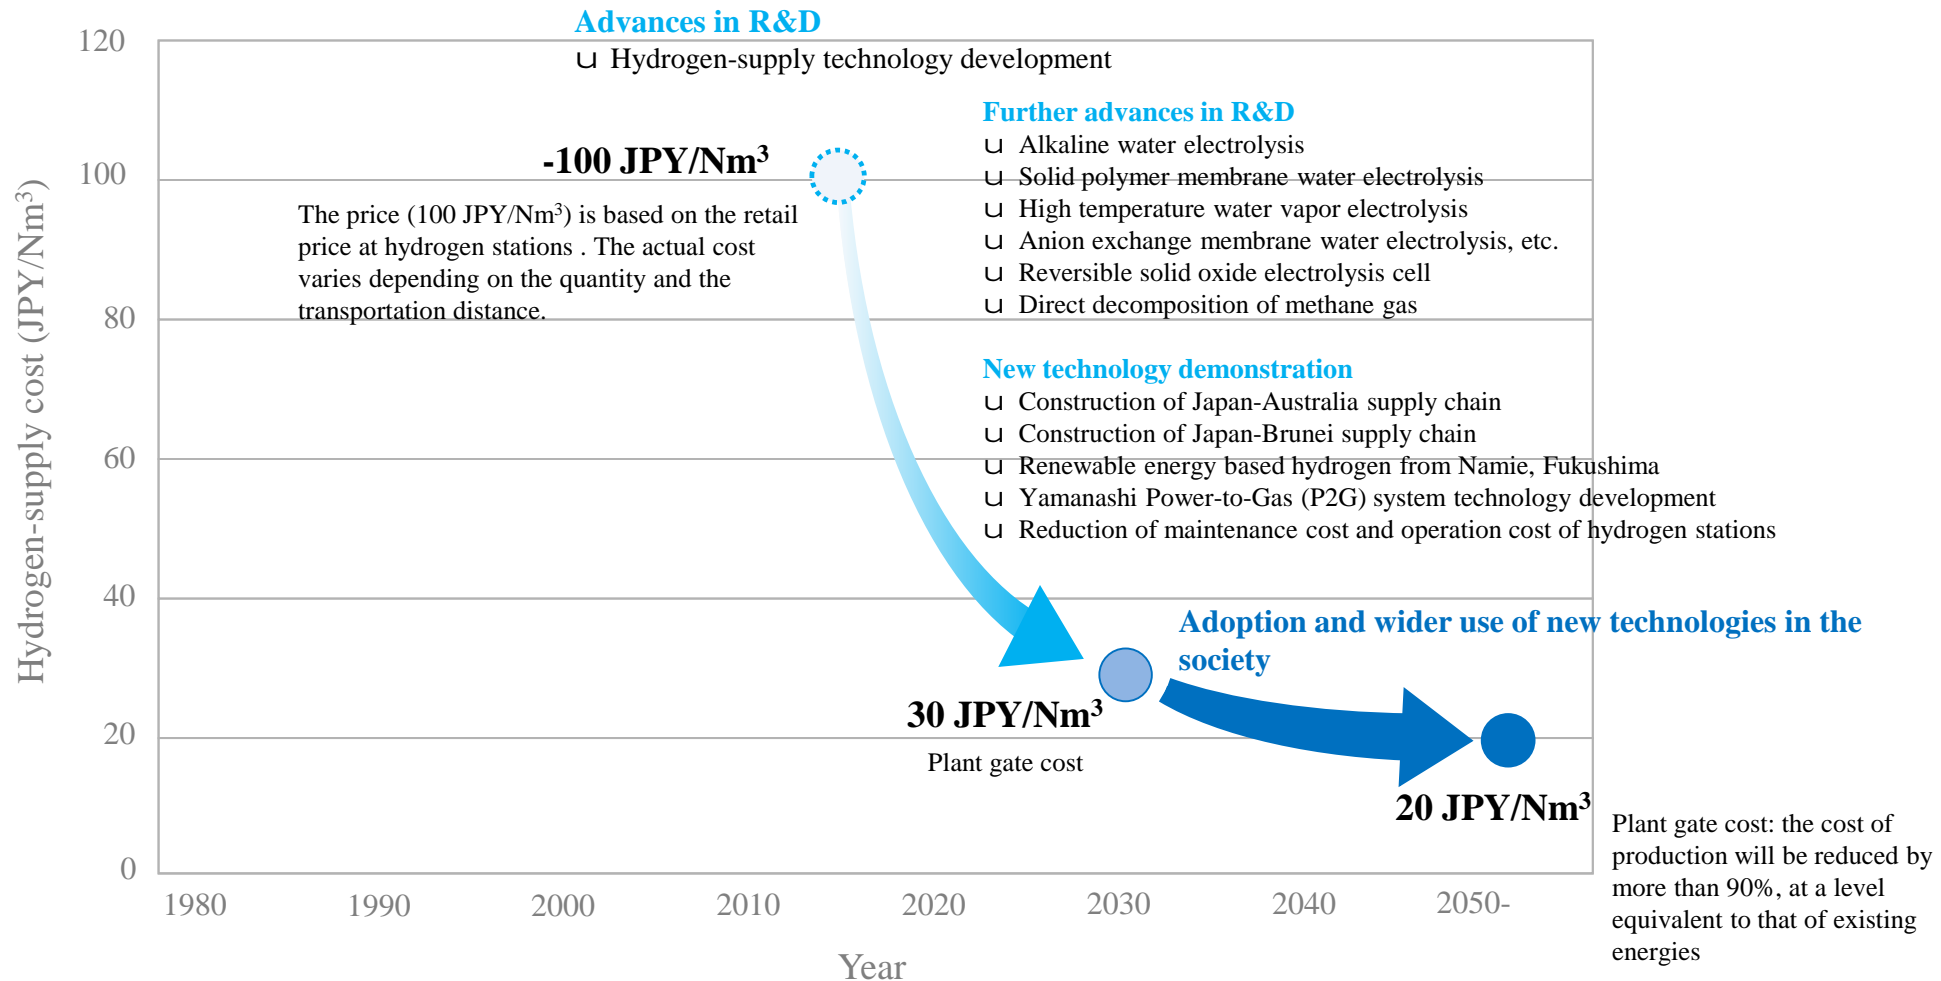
Advances in R&D

u Hydrogen-supply technology development

Further advances in R&D

u Alkaline water electrolysis
u Solid polymer membrane water electrolysis
u High temperature water vapor electrolysis
u Anion exchange membrane water electrolysis, etc.
u Reversible solid oxide electrolysis cell
u Direct decomposition of methane gas

New technology demonstration

u Construction of Japan-Australia supply chain
u Construction of Japan-Brunei supply chain
u Renewable energy based hydrogen from Namie, Fukushima
u Yamanashi Power-to-Gas (P2G) system technology development
u Reduction of maintenance cost and operation cost of hydrogen stations

-100 JPY/Nm$^3$

The price (100 JPY/Nm$^3$) is based on the retail price at hydrogen stations . The actual cost varies depending on the quantity and the transportation distance.

Adoption and wider use of new technologies in the society

30 JPY/Nm$^3$

Plant gate cost

20 JPY/Nm$^3$

Plant gate cost: the cost of production will be reduced by more than 90%, at a level equivalent to that of existing energies

Hydrogen-supply cost (JPY/Nm$^3$)

120
100
80
60
40
20
0

1980 1990 2000 2010 2020 2030 2040 2050-

Year